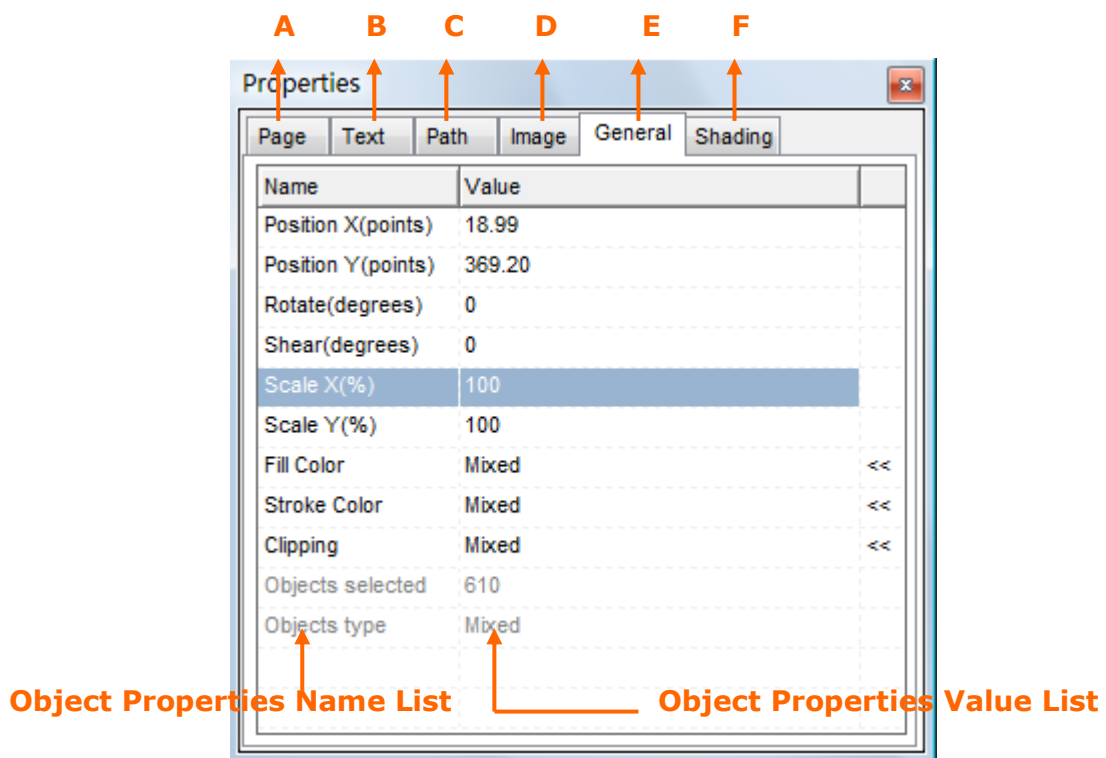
A B C D E F

Properties

Page | Text | Path | Image | General | Shading

| Name | Value | |
|---|---|---|
| Position X(points) | 18.99 | |
| Position Y(points) | 369.20 | |
| Rotate(degrees) | 0 | |
| Shear(degrees) | 0 | |
| Scale X(%) | 100 | |
| Scale Y(%) | 100 | |
| Fill Color | Mixed | << |
| Stroke Color | Mixed | << |
| Clipping | Mixed | << |
| Objects selected | 610 | |
| Objects type | Mixed | |

Object Properties Name List

Object Properties Value List